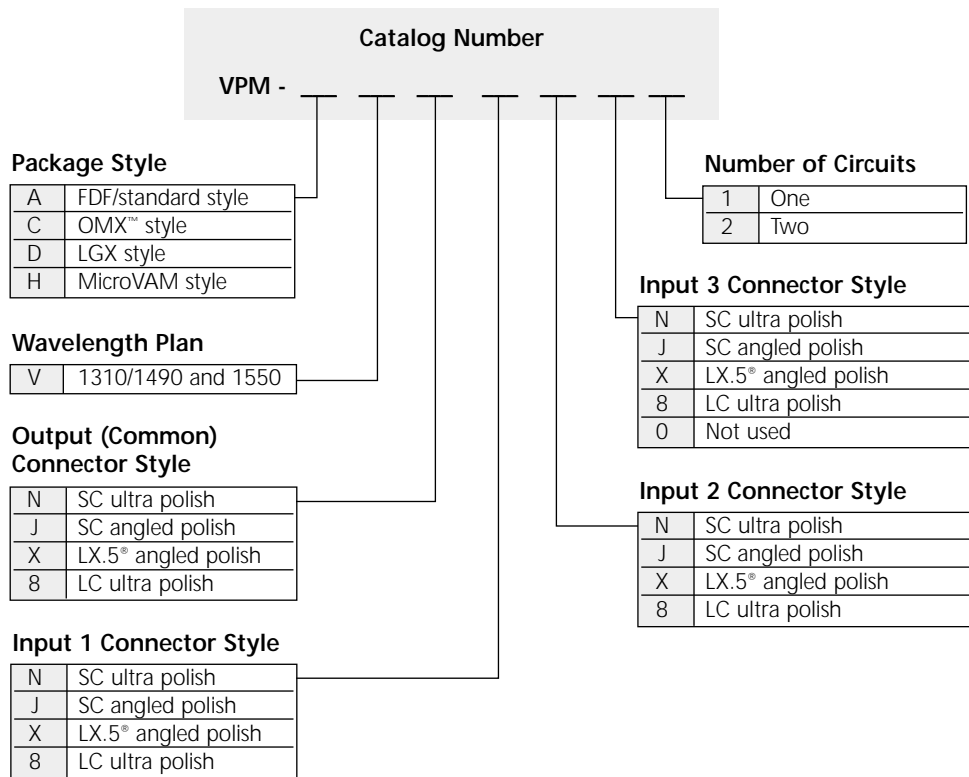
Catalog Number

VPM - __ __ __ __ __ __ __

Package Style

| A | FDF/standard style |
|---|---|
| C | OMX™ style |
| D | LGX style |
| H | MicroVAM style |

Wavelength Plan

| V | 1310/1490 and 1550 |
|---|---|

Output (Common) Connector Style

| N | SC ultra polish |
|---|---|
| J | SC angled polish |
| X | LX.5® angled polish |
| 8 | LC ultra polish |

Input 1 Connector Style

| N | SC ultra polish |
|---|---|
| J | SC angled polish |
| X | LX.5® angled polish |
| 8 | LC ultra polish |

Number of Circuits

| 1 | One |
|---|---|
| 2 | Two |

Input 3 Connector Style

| N | SC ultra polish |
|---|---|
| J | SC angled polish |
| X | LX.5® angled polish |
| 8 | LC ultra polish |
| 0 | Not used |

Input 2 Connector Style

| N | SC ultra polish |
|---|---|
| J | SC angled polish |
| X | LX.5® angled polish |
| 8 | LC ultra polish |